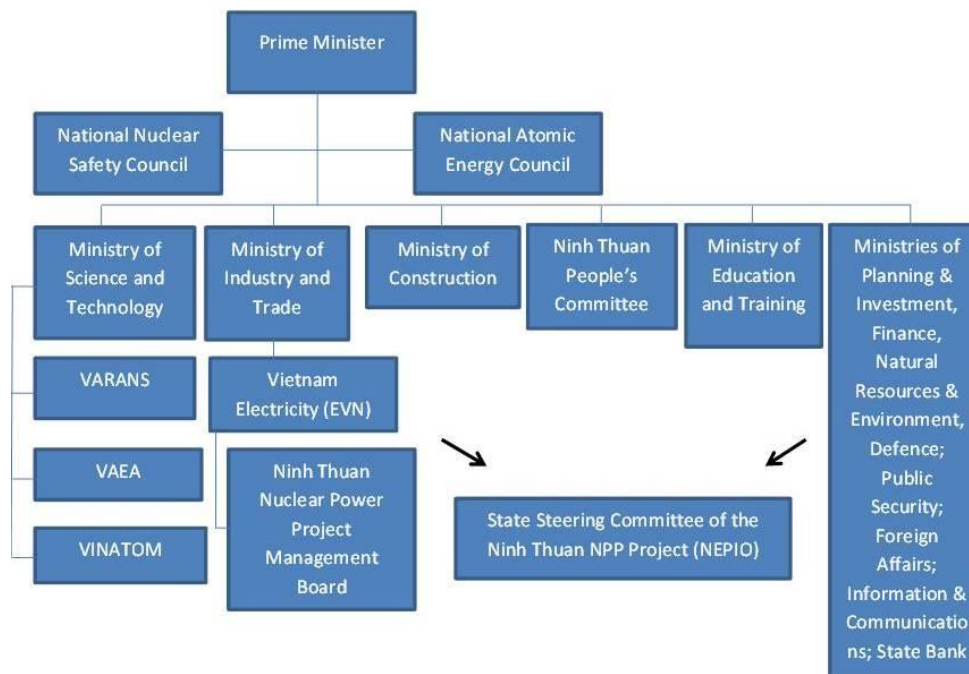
Prime Minister

National Nuclear Safety Council

National Atomic Energy Council

Ministry of Science and Technology

Ministry of Industry and Trade

Ministry of Construction

Ninh Thuan People's Committee

Ministry of Education and Training

Ministries of Planning & Investment, Finance, Natural Resources & Environment, Defence; Public Security; Foreign Affairs; Information & Communicatio ns; State Bank

VARANS

Vietnam Electricity (EVN)

VAEA

Ninh Thuan Nuclear Power Project Management Board

VINATOM

State Steering Committee of the Ninh Thuan NPP Project (NEPIO)